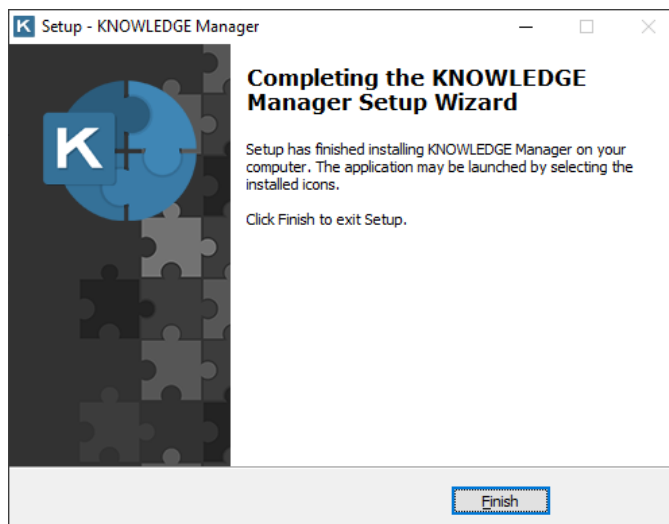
Setup - KNOWLEDGE Manager

K

Completing the KNOWLEDGE Manager Setup Wizard

Setup has finished installing KNOWLEDGE Manager on your computer. The application may be launched by selecting the installed icons.

Click Finish to exit Setup.

Finish